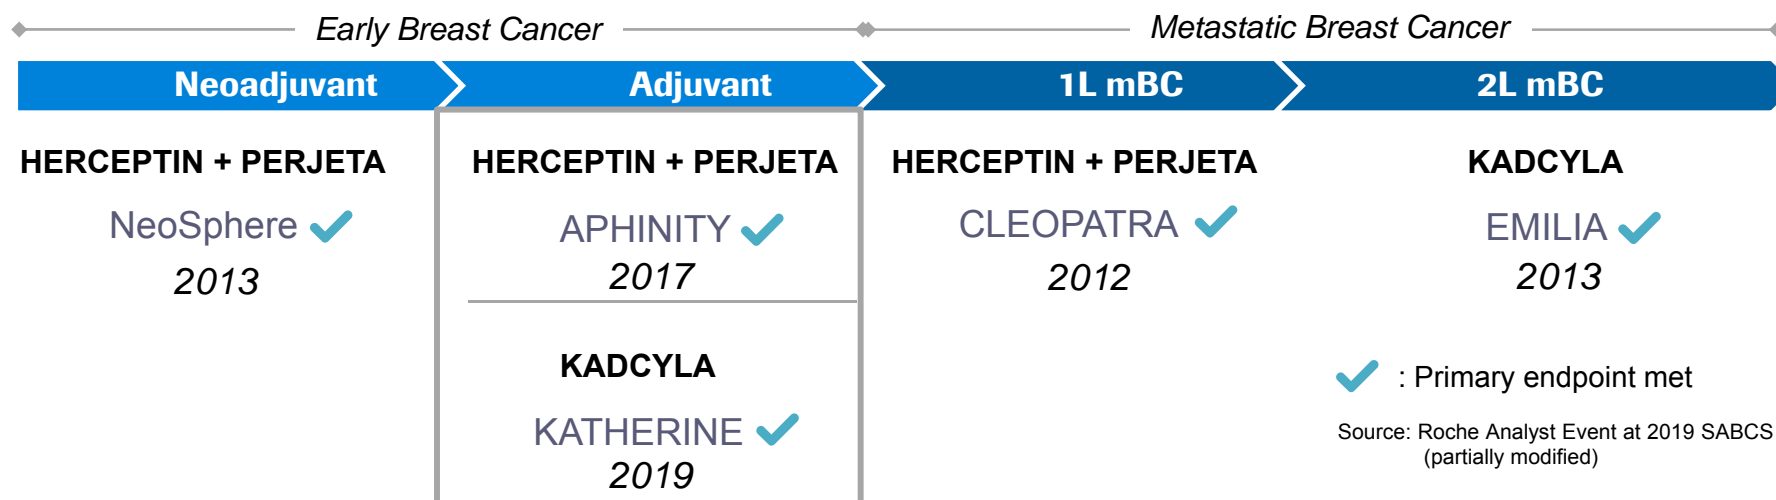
Early Breast Cancer

Metastatic Breast Cancer

Neoadjuvant

Adjuvant

1L mBC

2L mBC

HERCEPTIN + PERJETA

NeoSphere ✓

2013

HERCEPTIN + PERJETA

APHINITY ✓

2017

KADCYLA

KATHERINE ✓

2019

HERCEPTIN + PERJETA

CLEOPATRA ✓

2012

KADCYLA

EMILIA ✓

2013

✓ : Primary endpoint met

Source: Roche Analyst Event at 2019 SABCS (partially modified)